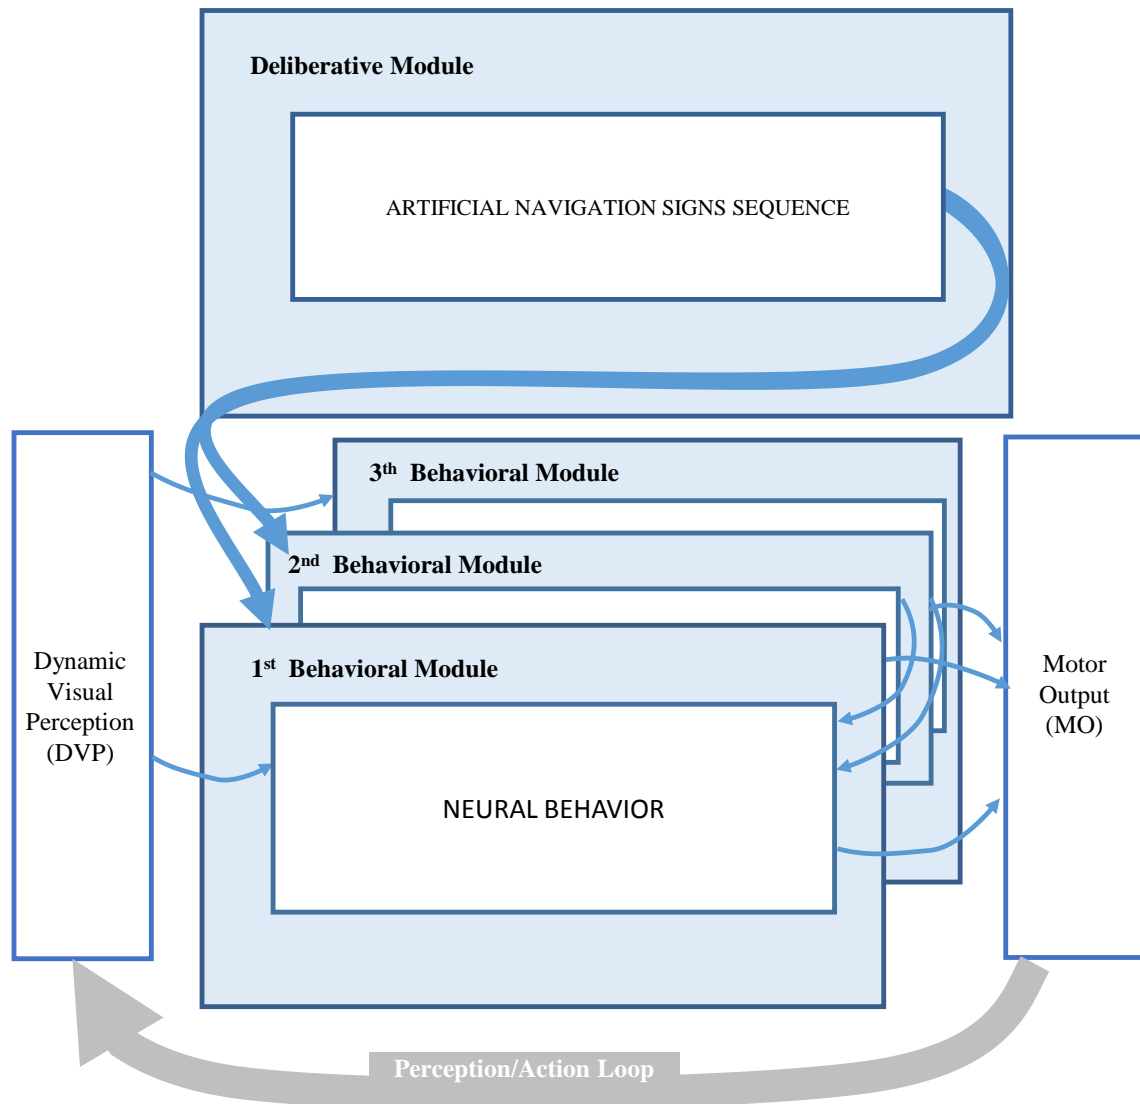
Deliberative Module

ARTIFICIAL NAVIGATION SIGNS SEQUENCE

3th Behavioral Module

2nd Behavioral Module

1st Behavioral Module

Dynamic Visual Perception (DVP)

NEURAL BEHAVIOR

Motor Output (MO)

Perception/Action Loop